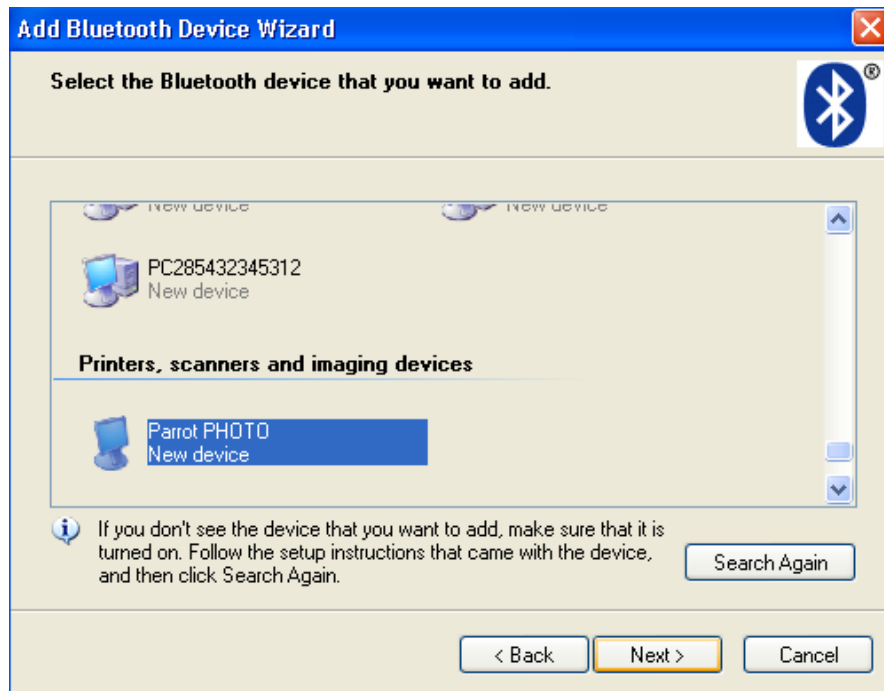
Add Bluetooth Device Wizard

Select the Bluetooth device that you want to add.

®

New device

New device

PC285432345312
New device

Printers, scanners and imaging devices

Parrot PHOTO
New device

If you don't see the device that you want to add, make sure that it is turned on. Follow the setup instructions that came with the device, and then click Search Again.

Search Again

< Back

Next >

Cancel